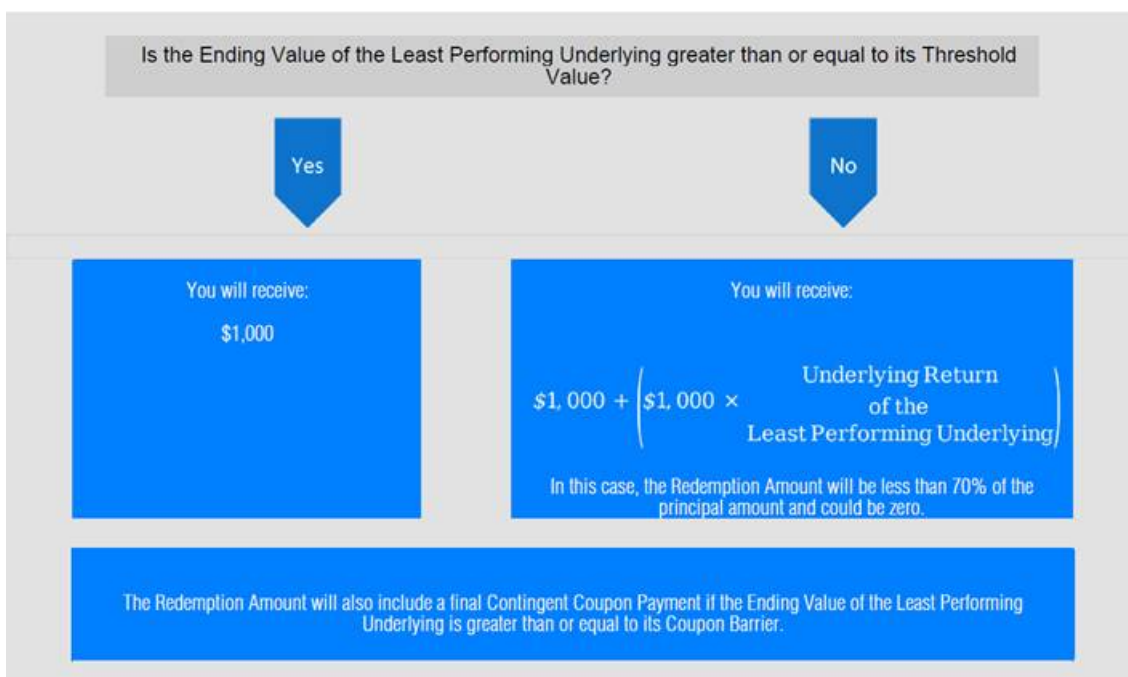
Is the Ending Value of the Least Performing Underlying greater than or equal to its Threshold Value?

Yes

No

You will receive:

$1,000

You will receive:

$\$1,000 + \left(\$1,000 \times \begin{matrix}\text{Underlying Return}\\ \text{of the}\\ \text{Least Performing Underlying}\end{matrix}\right)$

In this case, the Redemption Amount will be less than 70% of the principal amount and could be zero.

The Redemption Amount will also include a final Contingent Coupon Payment if the Ending Value of the Least Performing Underlying is greater than or equal to its Coupon Barrier.